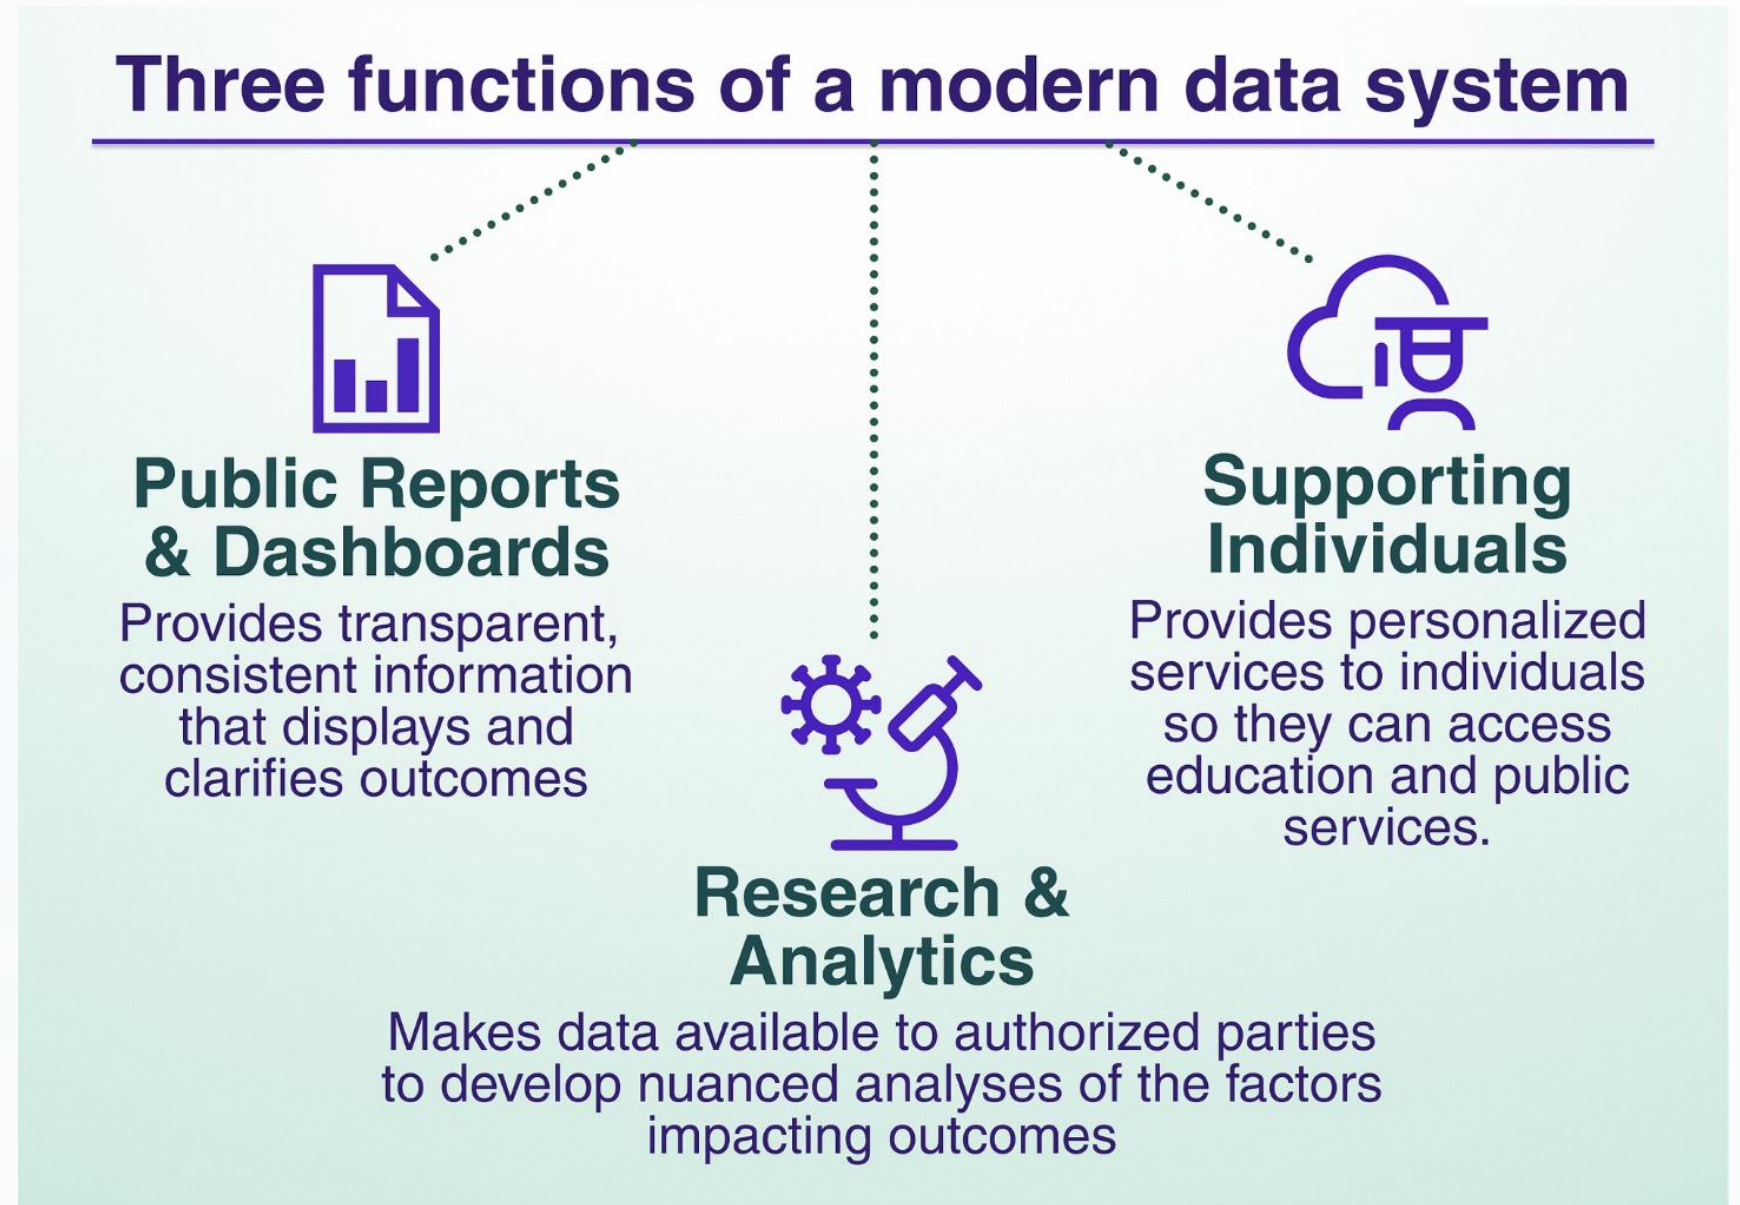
Three functions of a modern data system

Public Reports & Dashboards

Provides transparent, consistent information that displays and clarifies outcomes

Supporting Individuals

Provides personalized services to individuals so they can access education and public services.

Research & Analytics

Makes data available to authorized parties to develop nuanced analyses of the factors impacting outcomes